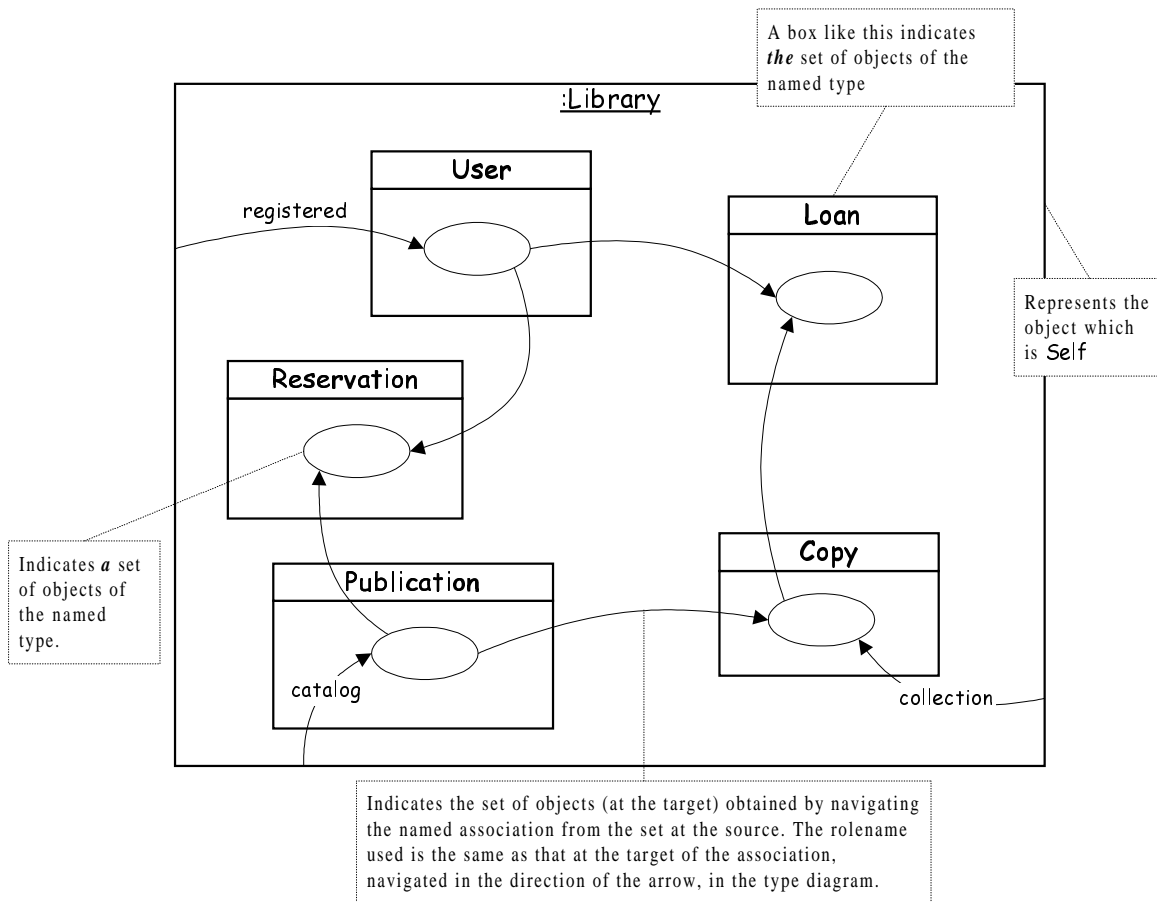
A box like this indicates ***the*** set of objects of the named type

:Library

User

registered

Loan

Represents the object which is Self

Reservation

Indicates ***a*** set of objects of the named type.

Publication

Copy

catalog

collection

Indicates the set of objects (at the target) obtained by navigating the named association from the set at the source. The rolename used is the same as that at the target of the association, navigated in the direction of the arrow, in the type diagram.